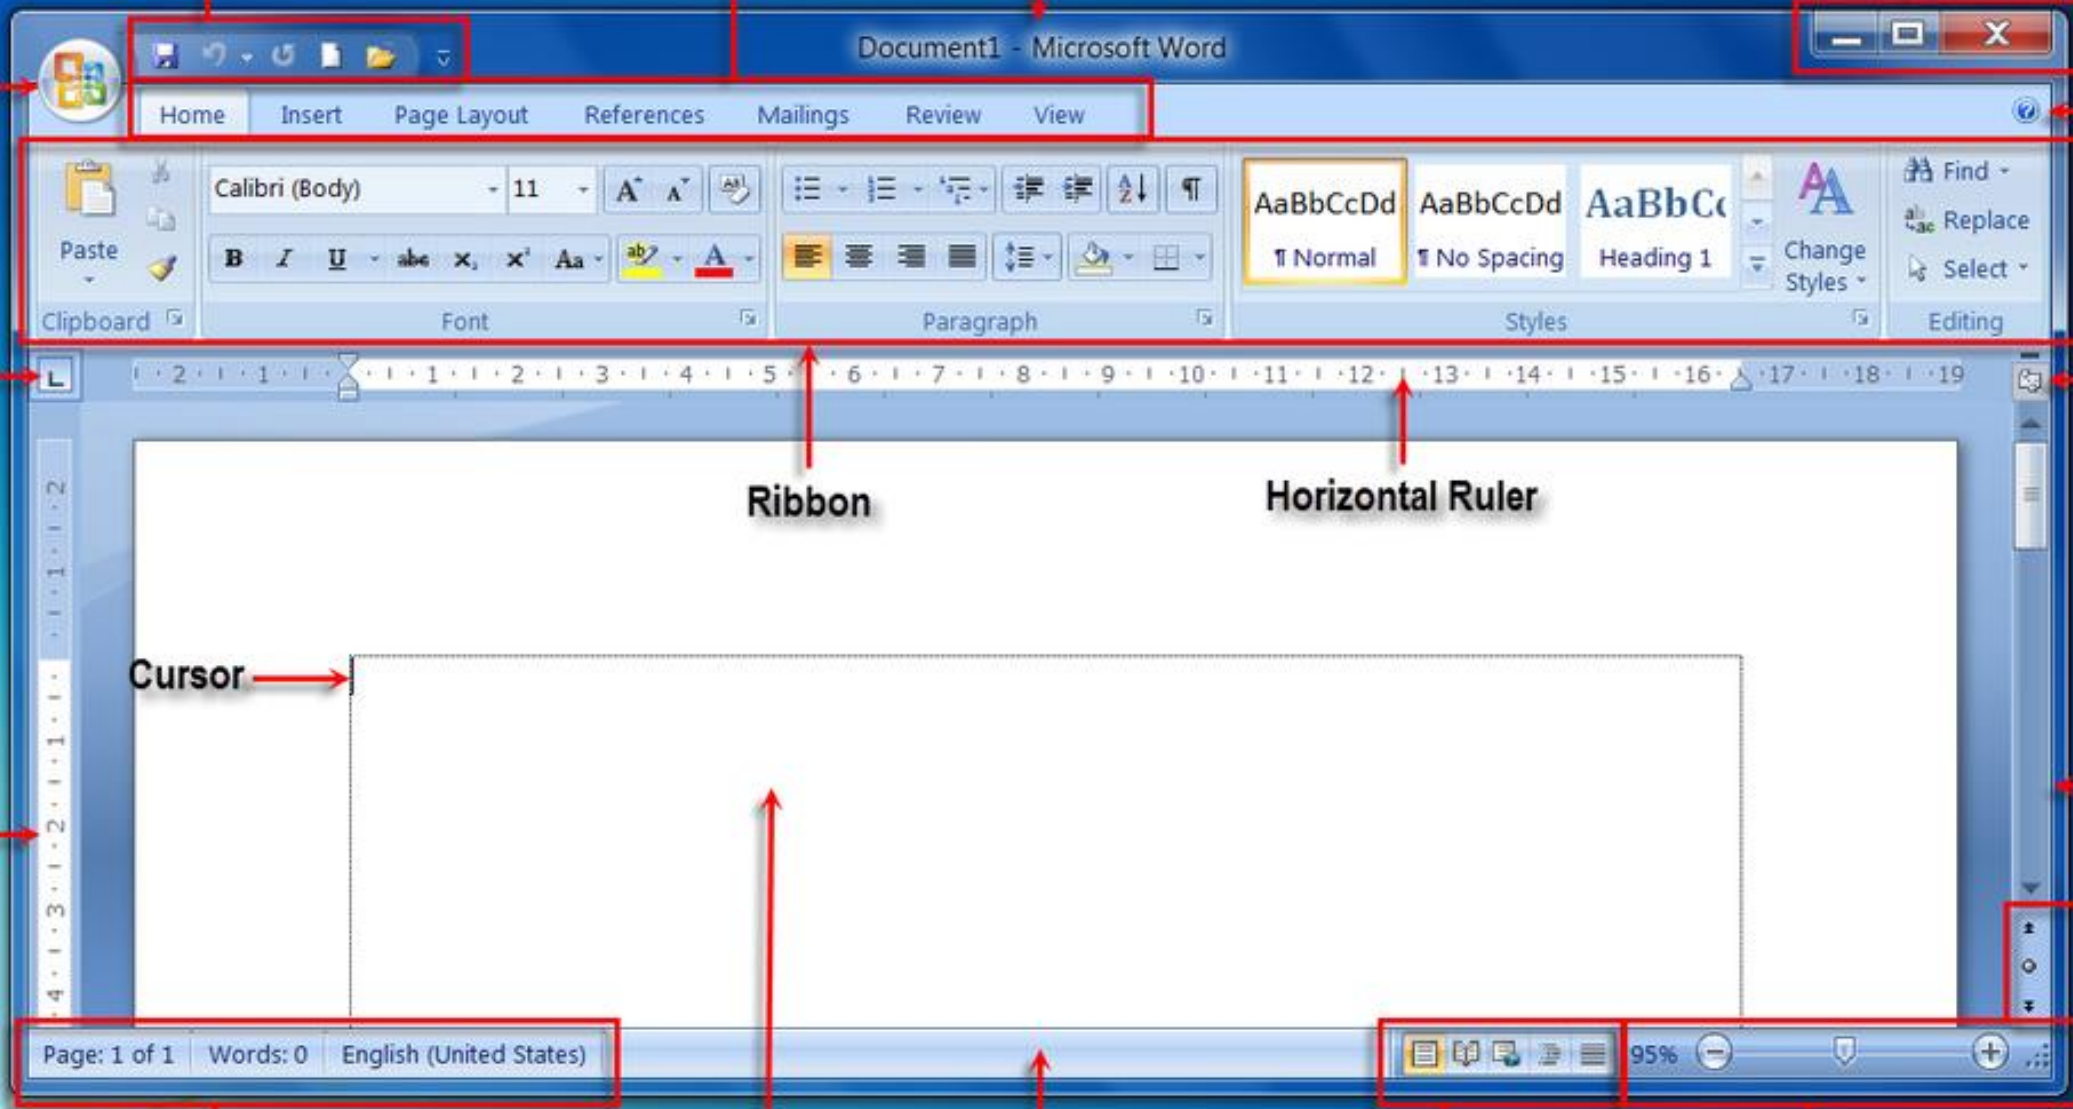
Document1 - Microsoft Word

Home Insert Page Layout References Mailings Review View

Paste

Calibri (Body) 11

B I U abe $x_2$ $x^2$ Aa

AaBbCcDd ¶ Normal

AaBbCcDd ¶ No Spacing

AaBbC Heading 1

Change Styles

Find

Replace

Select

Clipboard Font Paragraph Styles Editing

L

2 1 1 2 3 4 5 6 7 8 9 10 11 12 13 14 15 16 17 18 19

Ribbon

Horizontal Ruler

Cursor

Page: 1 of 1 Words: 0 English (United States)

95%